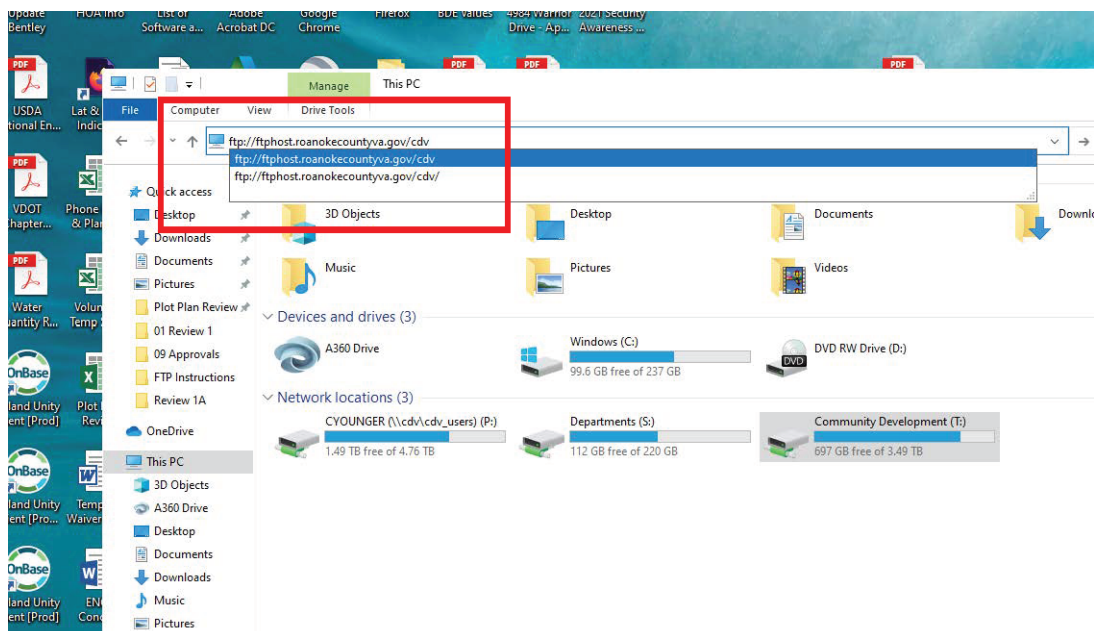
Update Bentley
HOA Info
List of Software a...
Adobe Acrobat DC
Google Chrome
Firefox
BDE values
4984 Warrior Drive - Ap...
2021 Security Awareness ...

PDF
USDA tional En...
Lat & Indic
PDF
VDOT Chapter...
Phone & Pla
PDF
Water uantity R...
Volun Temp
OnBase
land Unity ent [Prod]
Plot Revi
OnBase
land Unity ent [Pro...
Temp Waiver
OnBase
land Unity ent [Prod]
ENG Conc

Manage
This PC
File
Computer
View
Drive Tools

ftp://ftphost.roanokecountyva.gov/cdv
ftp://ftphost.roanokecountyva.gov/cdv
ftp://ftphost.roanokecountyva.gov/cdv/

Quick access
Desktop
Downloads
Documents
Pictures
Plot Plan Review
01 Review 1
09 Approvals
FTP Instructions
Review 1A
OneDrive
This PC
3D Objects
A360 Drive
Desktop
Documents
Downloads
Music
Pictures

3D Objects
Desktop
Documents
Downlo
Music
Pictures
Videos

Devices and drives (3)
A360 Drive
Windows (C:)
99.6 GB free of 237 GB
DVD
DVD RW Drive (D:)

Network locations (3)
CYOUNGER (\\cdv\cdv_users) (P:)
1.49 TB free of 4.76 TB
Departments (S:)
112 GB free of 220 GB
Community Development (T:)
697 GB free of 3.49 TB